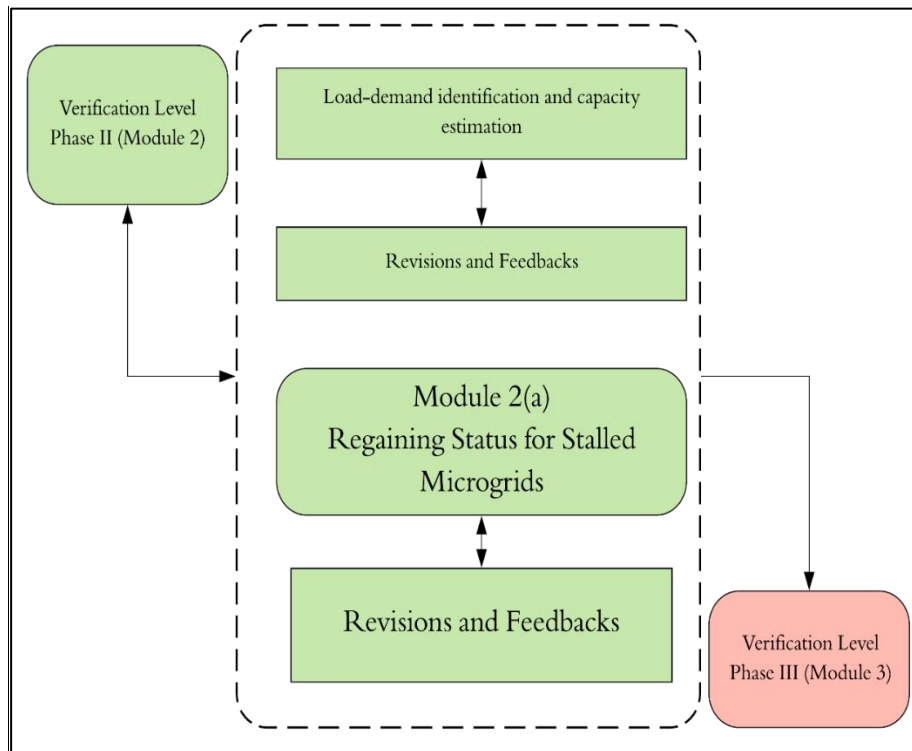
Verification Level Phase II (Module 2)

Load-demand identification and capacity estimation

Revisions and Feedbacks

Module 2(a)
Regaining Status for Stalled Microgrids

Revisions and Feedbacks

Verification Level Phase III (Module 3)